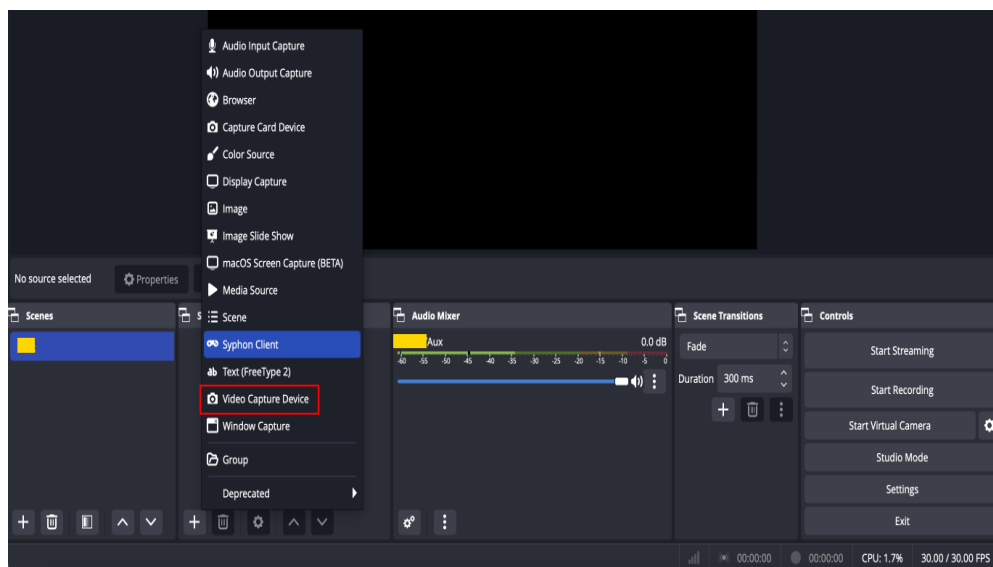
Audio Input Capture
Audio Output Capture
Browser
Capture Card Device
Color Source
Display Capture
Image
Image Slide Show
macOS Screen Capture (BETA)
Media Source
Scene
Syphon Client
Text (FreeType 2)
Video Capture Device
Window Capture
Group
Deprecated

No source selected
Properties

Scenes
S
Audio Mixer
Aux
0.0 dB
-60 -55 -50 -45 -40 -35 -30 -25 -20 -15 -10 -5 0
Scene Transitions
Fade
Duration 300 ms
Controls
Start Streaming
Start Recording
Start Virtual Camera
Studio Mode
Settings
Exit

00:00:00
00:00:00
CPU: 1.7%
30.00 / 30.00 FPS